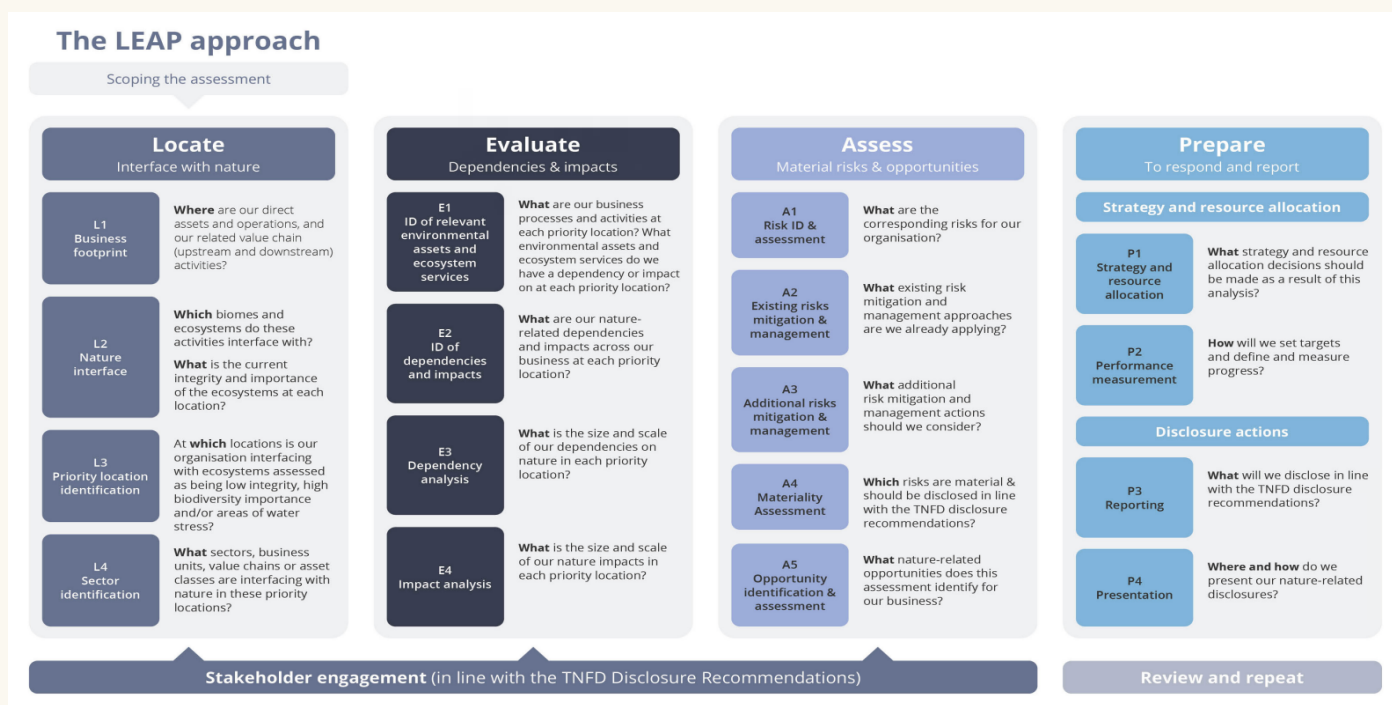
The LEAP approach

Scoping the assessment

Locate
Interface with nature

L1
Business footprint

Where are our direct assets and operations, and our related value chain (upstream and downstream) activities?

L2
Nature interface

Which biomes and ecosystems do these activities interface with?

What is the current integrity and importance of the ecosystems at each location?

L3
Priority location identification

At which locations is our organisation interfacing with ecosystems assessed as being low integrity, high biodiversity importance and/or areas of water stress?

L4
Sector identification

What sectors, business units, value chains or asset classes are interfacing with nature in these priority locations?

Evaluate
Dependencies & impacts

E1
ID of relevant environmental assets and ecosystem services

What are our business processes and activities at each priority location? What environmental assets and ecosystem services do we have a dependency or impact on at each priority location?

E2
ID of dependencies and impacts

What are our nature-related dependencies and impacts across our business at each priority location?

E3
Dependency analysis

What is the size and scale of our dependencies on nature in each priority location?

E4
Impact analysis

What is the size and scale of our nature impacts in each priority location?

Assess
Material risks & opportunities

A1
Risk ID & assessment

What are the corresponding risks for our organisation?

A2
Existing risks mitigation & management

What existing risk mitigation and management approaches are we already applying?

A3
Additional risks mitigation & management

What additional risk mitigation and management actions should we consider?

A4
Materiality Assessment

Which risks are material & should be disclosed in line with the TNFD disclosure recommendations?

A5
Opportunity identification & assessment

What nature-related opportunities does this assessment identify for our business?

Prepare
To respond and report

Strategy and resource allocation

P1
Strategy and resource allocation

What strategy and resource allocation decisions should be made as a result of this analysis?

P2
Performance measurement

How will we set targets and define and measure progress?

Disclosure actions

P3
Reporting

What will we disclose in line with the TNFD disclosure recommendations?

P4
Presentation

Where and how do we present our nature-related disclosures?

Stakeholder engagement (in line with the TNFD Disclosure Recommendations)

Review and repeat